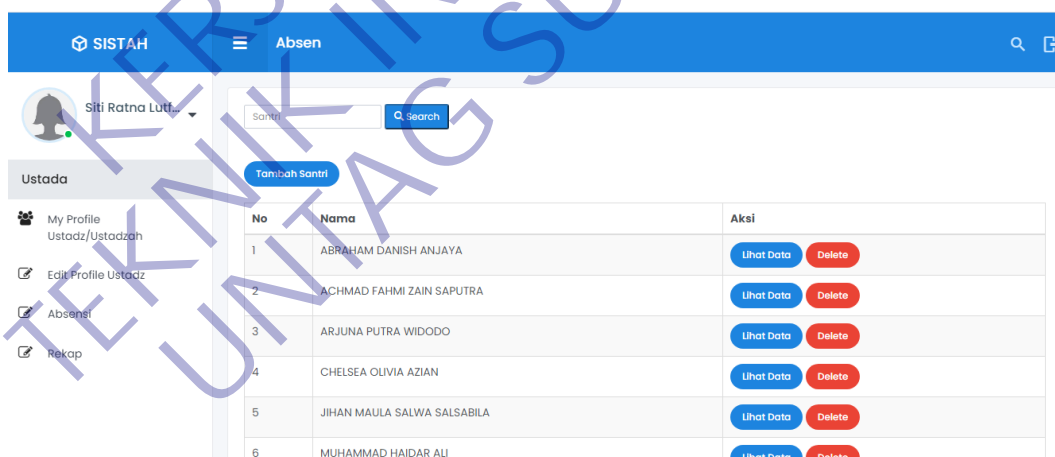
SISTAH

Absen

Siti Ratna Lutf...

Ustada

My Profile Ustadz/Ustadzah

Edit Profile Ustadz

Absensi

Rekap

Santri

Search

Tambah Santri

| No | Nama | Aksi |
|---|---|---|
| 1 | ABRAHAM DANISH ANJAYA | Lihat Data Delete |
| 2 | ACHMAD FAHMI ZAIN SAPUTRA | Lihat Data Delete |
| 3 | ARJUNA PUTRA WIDODO | Lihat Data Delete |
| 4 | CHELSEA OLIVIA AZIAN | Lihat Data Delete |
| 5 | JIHAN MAULA SALWA SALSABILA | Lihat Data Delete |
| 6 | MUHAMMAD HAIDAR ALI | Lihat Data Delete |

TEKNIK INFORMATIKA UNTAG SURABAYA